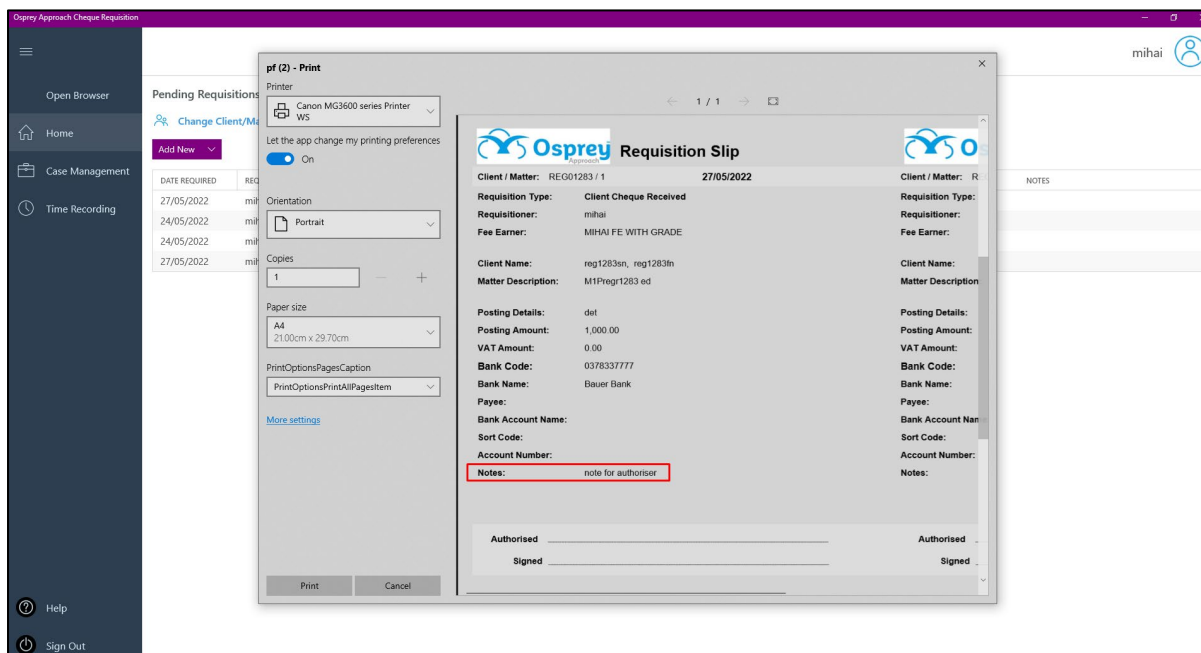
Osprey Approach Cheque Requisition

mihai

Open Browser

Home

Case Management

Time Recording

Help

Sign Out

Pending Requisitions

Change Client/Ma

Add New

| DATE REQUIRED | REQ |
|---|---|
| 27/05/2022 | mih |
| 24/05/2022 | mih |
| 24/05/2022 | mih |
| 27/05/2022 | mih |

NOTES

pf (2) - Print

Printer

Canon MG3600 series Printer WS

Let the app change my printing preferences

On

Orientation

Portrait

Copies

1

Paper size

A4
21.00cm x 29.70cm

PrintOptionsPagesCaption

PrintOptionsPrintAllPagesItem

More settings

Print

Cancel

1 / 1

Osprey Approach Requisition Slip

Client / Matter: REG01283 / 1 27/05/2022

Requisition Type: Client Cheque Received
Requisitioner: mihai
Fee Earner: MIHAI FE WITH GRADE

Client Name: reg1283sn, reg1283fn
Matter Description: M1Pregr1283 ed

Posting Details: det
Posting Amount: 1,000.00
VAT Amount: 0.00
Bank Code: 0378337777
Bank Name: Bauer Bank
Payee:
Bank Account Name:
Sort Code:
Account Number:
Notes: note for authoriser

Authorised
Signed

Osprey

Client / Matter: R
Requisition Type:
Requisitioner:
Fee Earner:
Client Name:
Matter Description
Posting Details:
Posting Amount:
VAT Amount:
Bank Code:
Bank Name:
Payee:
Bank Account Nam
Sort Code:
Account Number:
Notes:
Authorised
Signed